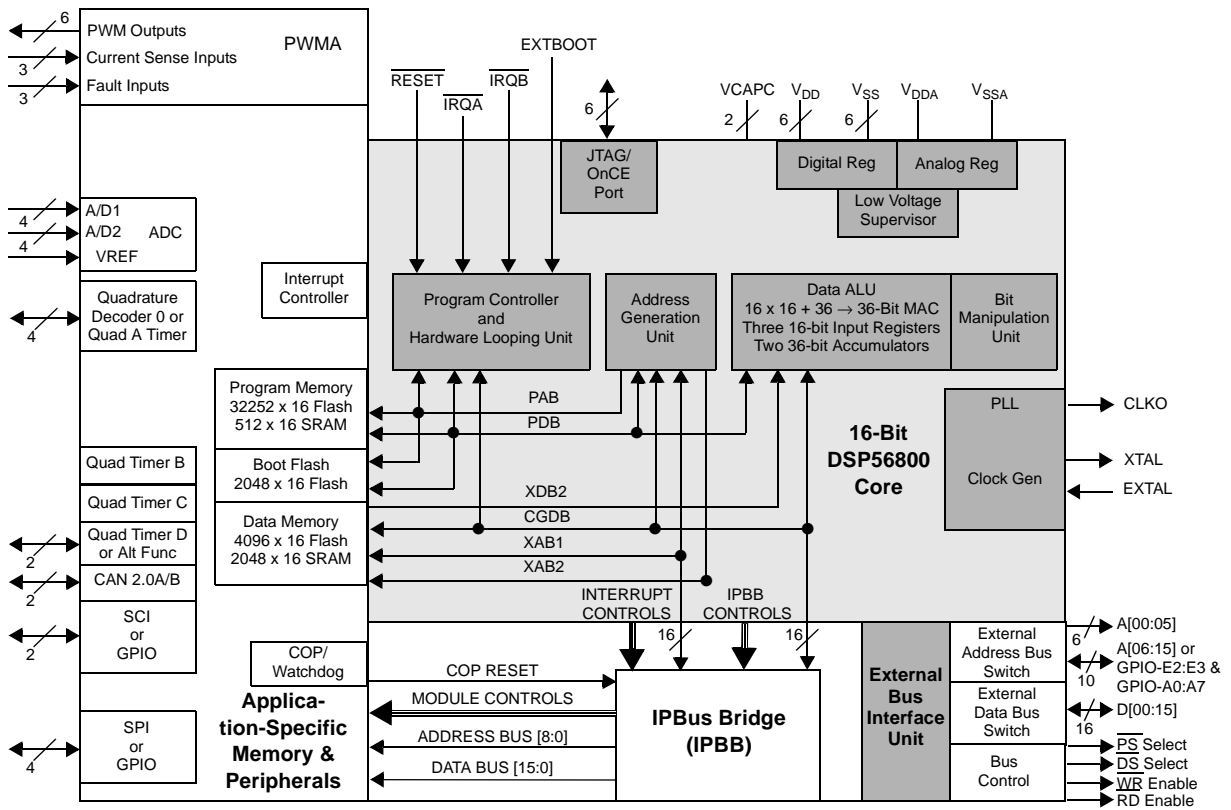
6
PWM Outputs
Current Sense Inputs
3
Fault Inputs
3
PWMA

RESET
IRQA
IRQB
EXTBOOT
6
VCAPC
2
$V_{DD}$
6
$V_{SS}$
6
$V_{DDA}$
$V_{SSA}$

JTAG/ OnCE Port
Digital Reg
Analog Reg
Low Voltage Supervisor

4
A/D1
A/D2
4
VREF
4
ADC

Interrupt Controller

Quadrature Decoder 0 or Quad A Timer
4

Program Controller and Hardware Looping Unit
Address Generation Unit
Data ALU
16 x 16 + 36 $\rightarrow$ 36-Bit MAC
Three 16-bit Input Registers
Two 36-bit Accumulators
Bit Manipulation Unit

Program Memory
32252 x 16 Flash
512 x 16 SRAM
PAB
PDB

PLL
CLKO

16-Bit
DSP56800
Core

Quad Timer B
Boot Flash
2048 x 16 Flash
Clock Gen
XTAL
EXTAL

Quad Timer C
XDB2
CGDB
Data Memory
4096 x 16 Flash
2048 x 16 SRAM
Quad Timer D or Alt Func
2
XAB1
XAB2
CAN 2.0A/B
2

SCI
or
GPIO
2
INTERRUPT CONTROLS
IPBB CONTROLS
16
16

COP/ Watchdog
COP RESET
Application-Specific Memory & Peripherals
MODULE CONTROLS
ADDRESS BUS [8:0]
DATA BUS [15:0]
IPBus Bridge (IPBB)

SPI
or
GPIO
4

External Bus Interface Unit
External Address Bus Switch
External Data Bus Switch
Bus Control
6
A[00:05]
A[06:15] or GPIO-E2:E3 & GPIO-A0:A7
10
D[00:15]
16
PS Select
DS Select
WR Enable
RD Enable